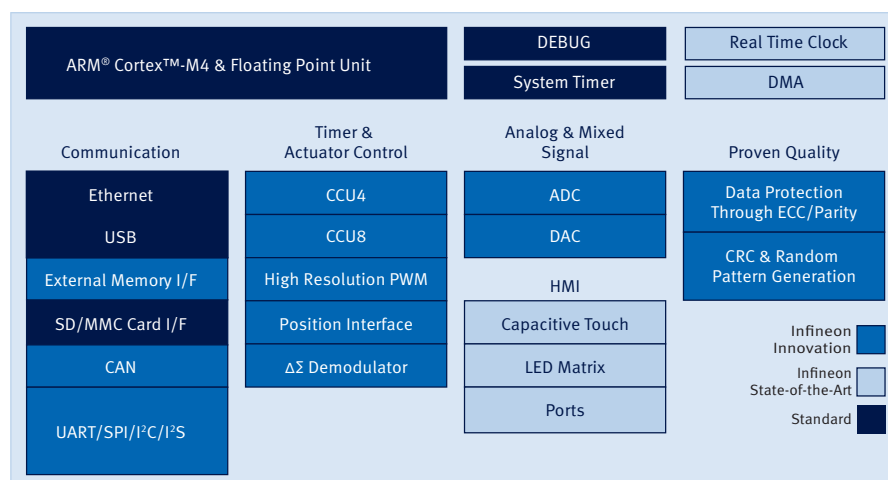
ARM® Cortex™-M4 & Floating Point Unit

DEBUG

System Timer

Real Time Clock

DMA

Communication

Ethernet

USB

External Memory I/F

SD/MMC Card I/F

CAN

UART/SPI/I$^2$C/I$^2$S

Timer & Actuator Control

CCU4

CCU8

High Resolution PWM

Position Interface

$\Delta\Sigma$ Demodulator

Analog & Mixed Signal

ADC

DAC

HMI

Capacitive Touch

LED Matrix

Ports

Proven Quality

Data Protection Through ECC/Parity

CRC & Random Pattern Generation

Infineon Innovation

Infineon State-of-the-Art

Standard